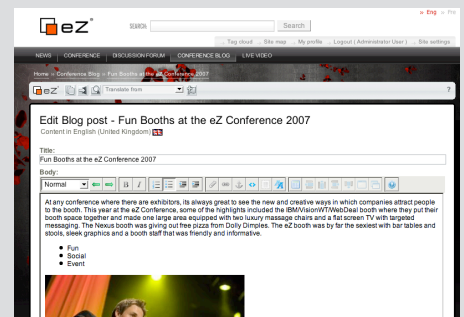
» Eng » Fre

eZ

SEARCH: Search

Tag cloud :: Site map :: My profile :: Logout ( Administrator User ) :: Site settings

NEWS CONFERENCE DISCUSSION FORUM CONFERENCE BLOG LIVE VIDEO

Home » Conference Blog » Fun Booths at the eZ Conference 2007

eZ Translate from

?

Edit Blog post - Fun Booths at the eZ Conference 2007

Content in English (United Kingdom)

Title:

Fun Booths at the eZ Conference 2007

Body:

Normal

At any conference where there are exhibitors, its always great to see the new and creative ways in which companies attract people to the booth. This year at the eZ Conference, some of the highlights included the IBM/VisionWT/WebDeal booth where they put their booth space together and made one large area equipped with two luxury massage chairs and a flat screen TV with targeted messaging. The Nexus booth was giving out free pizza from Dolly Dimples. The eZ booth was by far the sexiest with bar tables and stools, sleek graphics and a booth staff that was friendly and informative.

- Fun
- Social
- Event